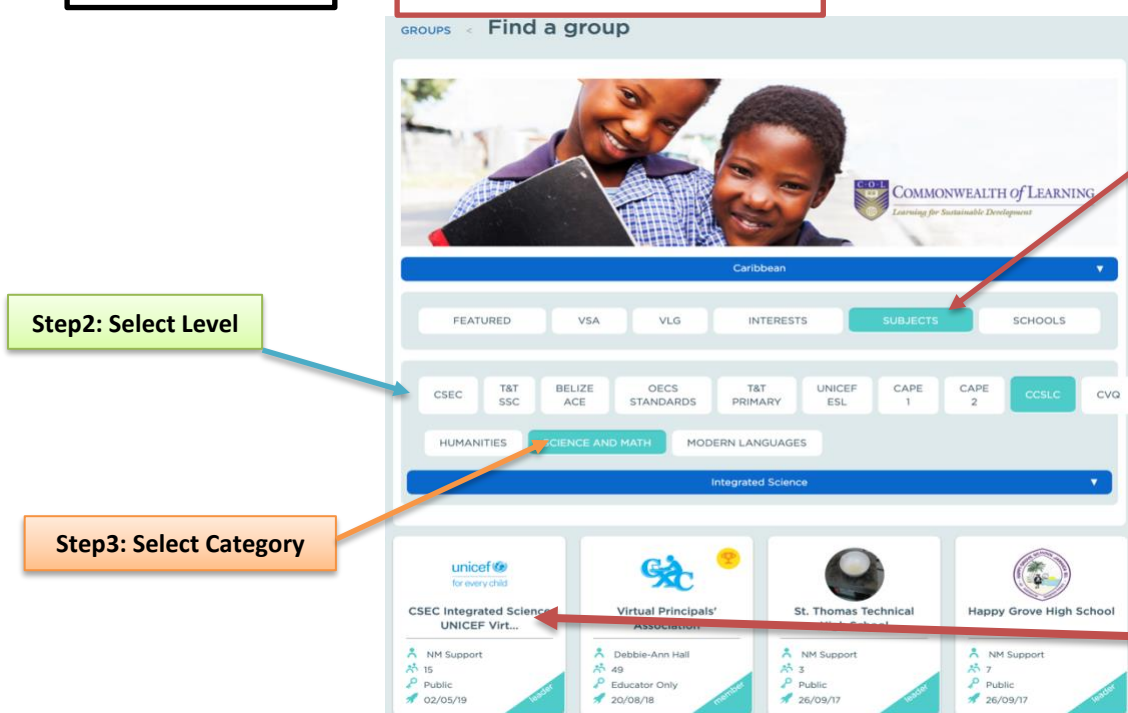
GROUPS < Find a group

COMMONWEALTH of LEARNING
Learning for Sustainable Development

Caribbean

FEATURED VSA VLG INTERESTS SUBJECTS SCHOOLS

Step2: Select Level

CSEC T&T SSC BELIZE ACE OECS STANDARDS T&T PRIMARY UNICEF ESL CAPE 1 CAPE 2 CCSLC CVQ

HUMANITIES SCIENCE AND MATH MODERN LANGUAGES

Integrated Science

Step3: Select Category

unicef for every child
CSEC Integrated Science UNICEF Virt...
NM Support
15
Public
02/05/19
leader

CXC
Virtual Principals' Association
Debbie-Ann Hall
49
Educator Only
20/08/18
member

St. Thomas Technical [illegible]
NM Support
3
Public
26/09/17
leader

Happy Grove High School
NM Support
7
Public
26/09/17
leader